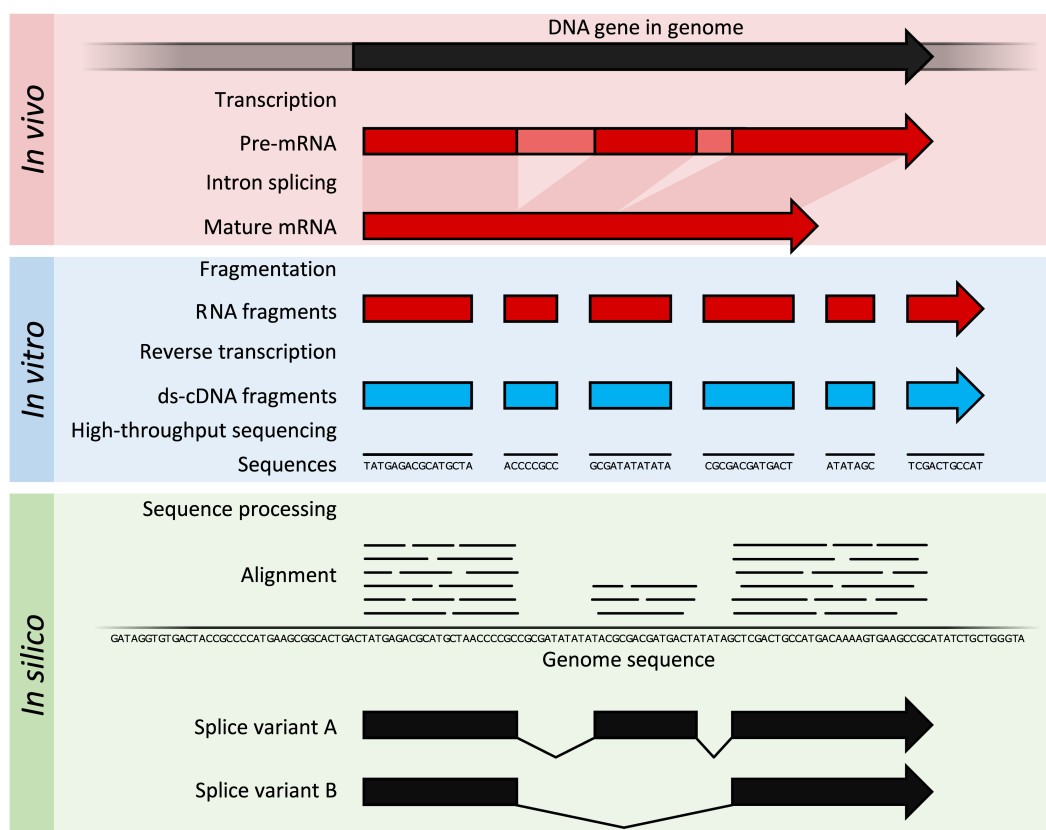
In vivo

DNA gene in genome

Transcription

Pre-mRNA

Intron splicing

Mature mRNA

In vitro

Fragmentation

RNA fragments

Reverse transcription

ds-cDNA fragments

High-throughput sequencing

Sequences TATGAGACGCATGCTA ACCCCGCC GCGATATATATA CGCGACGATGACT ATATAGC TCGACTGCCAT

In silico

Sequence processing

Alignment

GATAGGTGTGACTACCGCCCCATGAAGCGGCACTGACTATGAGACGCATGCTAACCCCGCCGCGATATATATACGCGACGATGACTATATAGCTCGACTGCCATGACAAAAGTGAAGCCGCATATCTGCTGGGTA

Genome sequence

Splice variant A

Splice variant B